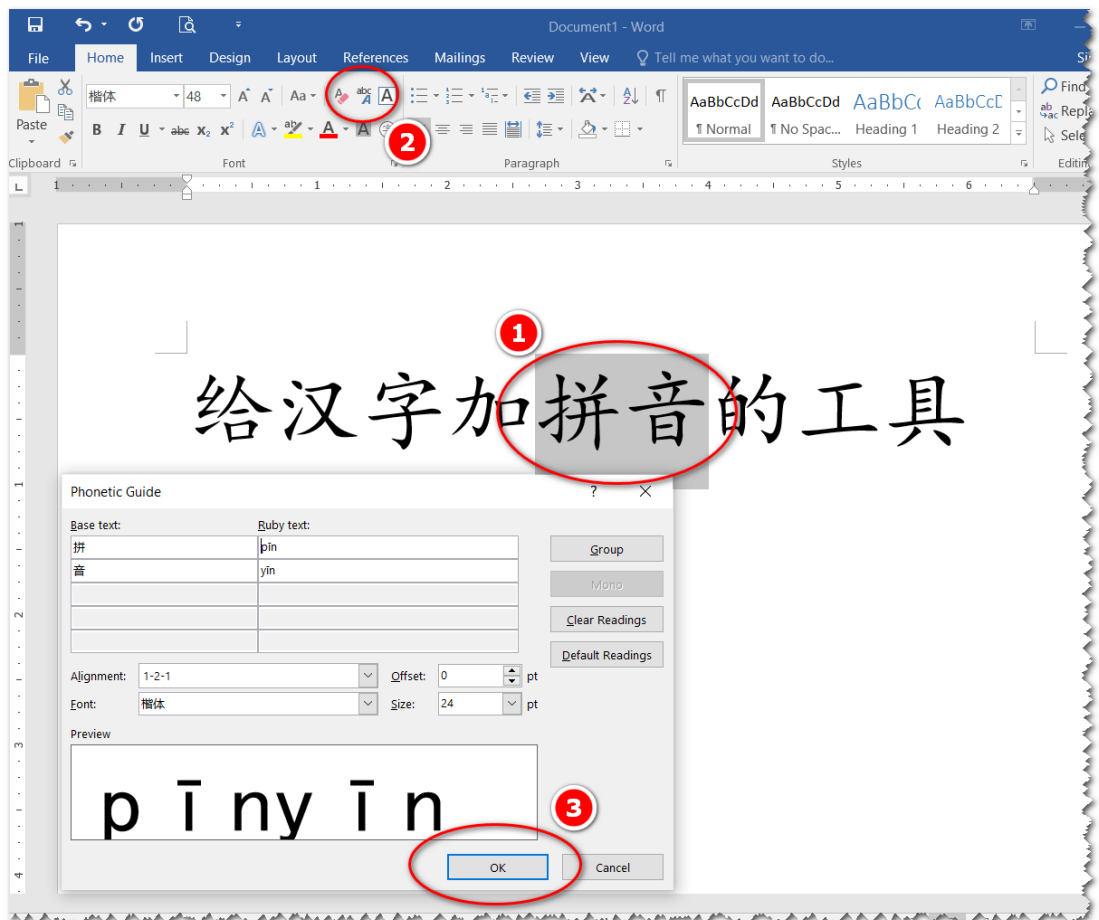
Document1 - Word

File Home Insert Design Layout References Mailings Review View Tell me what you want to do...

Paste
楷体 48
B I U abc $x_2$ $x^2$
Clipboard Font Paragraph Styles Editing

AaBbCcDd ¶ Normal
AaBbCcDd ¶ No Spac...
AaBbCc Heading 1
AaBbCcD Heading 2

Find
Replace
Select

2

1

给汉字加拼音的工具

Phonetic Guide ? ✕

Base text: Ruby text:

| Base text | Ruby text |
|---|---|
| 拼 | pīn |
| 音 | yīn |
| | |
| | |
| | |

Group
Mono
Clear Readings
Default Readings

Alignment: 1-2-1 Offset: 0 pt
Font: 楷体 Size: 24 pt

Preview

p ī ny ī n

3

OK Cancel